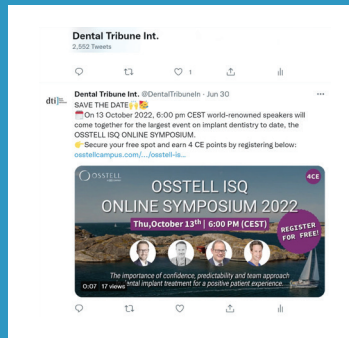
Dental Tribune Int.
2,552 Tweets

1

dti

Dental Tribune Int. @DentalTribuneIn · Jun 30

SAVE THE DATE🙌🎉
📅On 13 October 2022, 6:00 pm CEST world-renowned speakers will come together for the largest event on implant dentistry to date, the OSSTELL ISQ ONLINE SYMPOSIUM.
👉Secure your free spot and earn 4 CE points by registering below: osstellcampus.com/.../osstell-is...

OSSTELL

4CE

OSSTELL ISQ
ONLINE SYMPOSIUM 2022

Thu,October 13th | 6:00 PM (CEST)

REGISTER FOR FREE!

The importance of confidence, predictability and team approach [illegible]ental implant treatment for a positive patient experience...

0:07 17 views